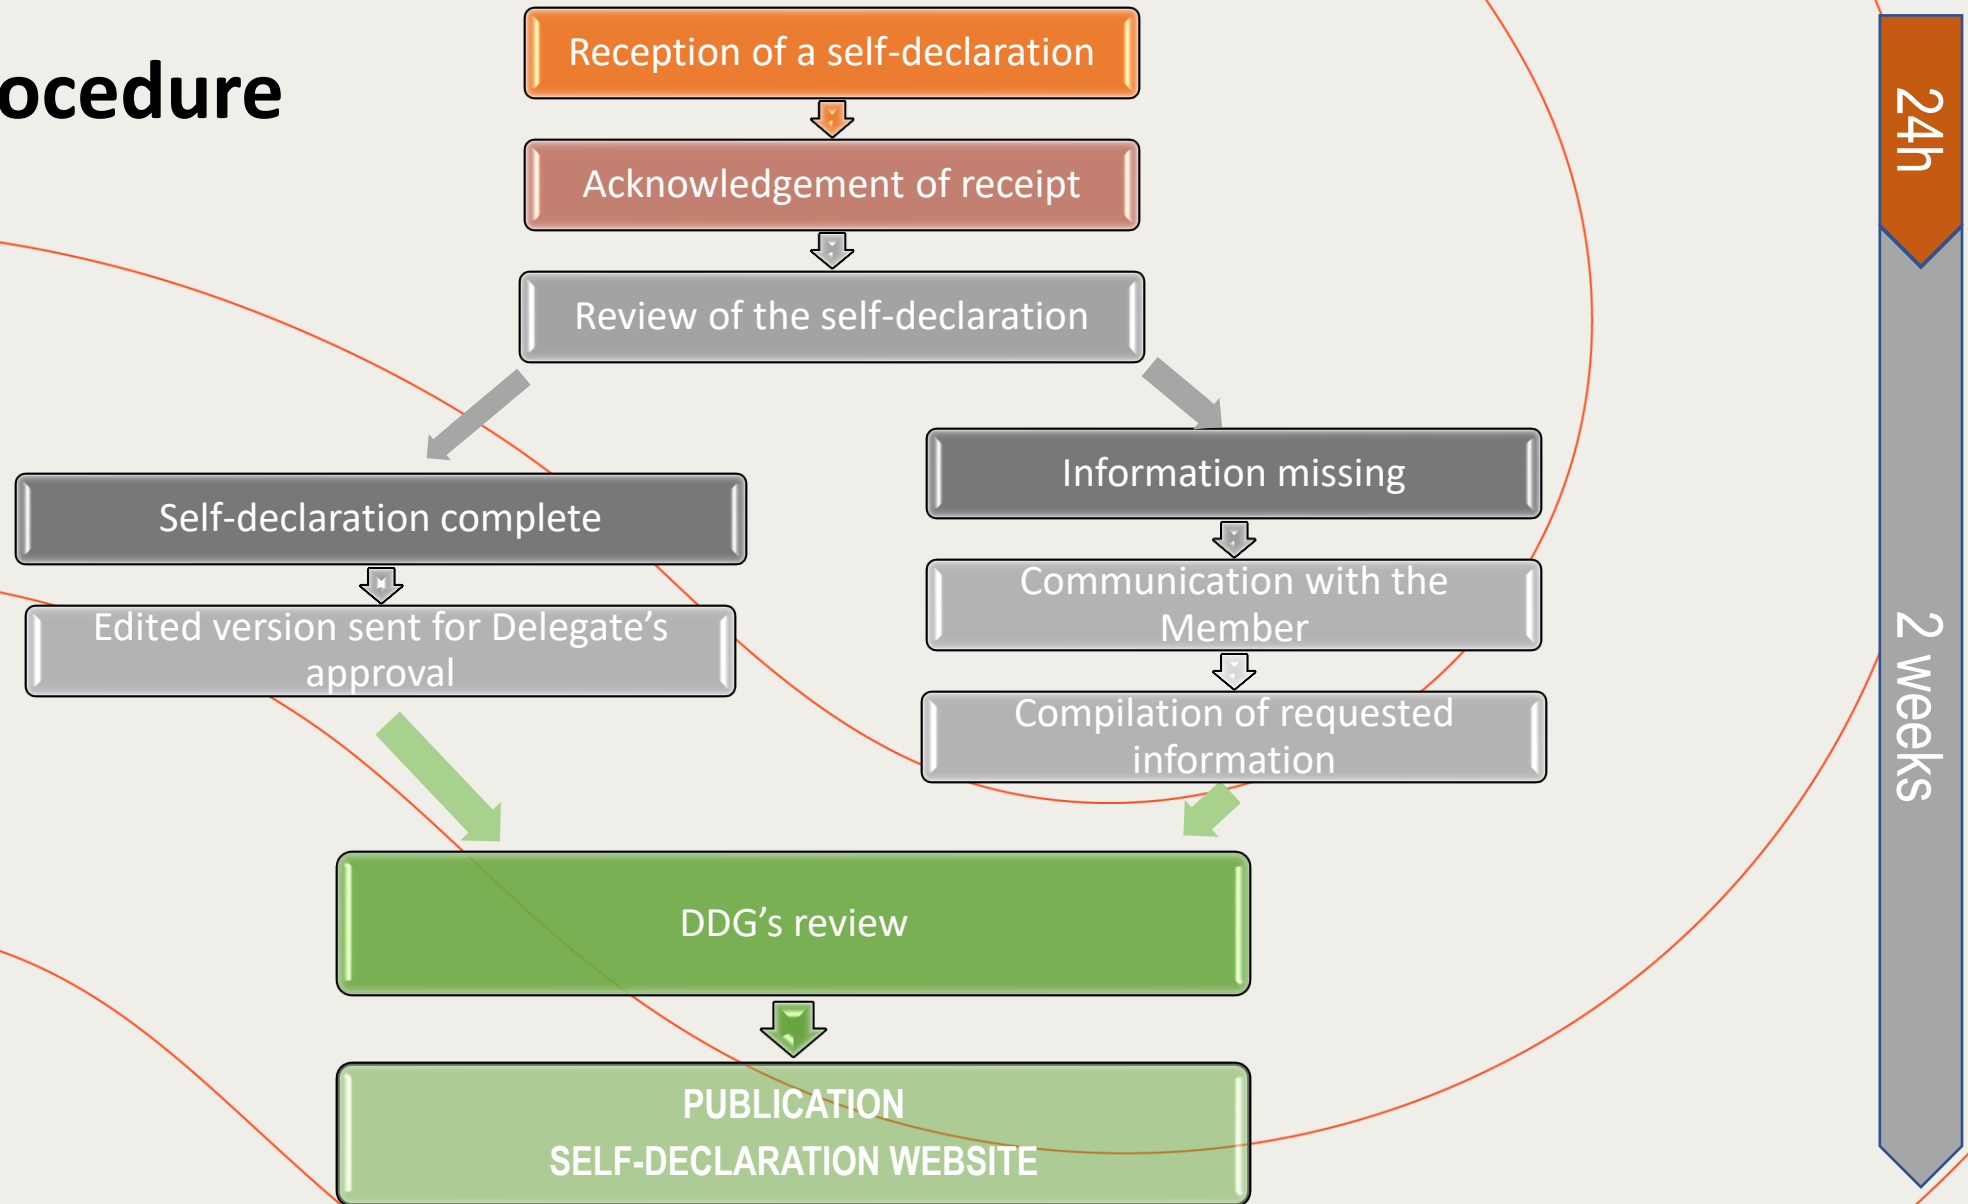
ocedure

Reception of a self-declaration

Acknowledgement of receipt

Review of the self-declaration

Self-declaration complete

Edited version sent for Delegate's approval

Information missing

Communication with the Member

Compilation of requested information

DDG's review

PUBLICATION
SELF-DECLARATION WEBSITE

24h

2 weeks